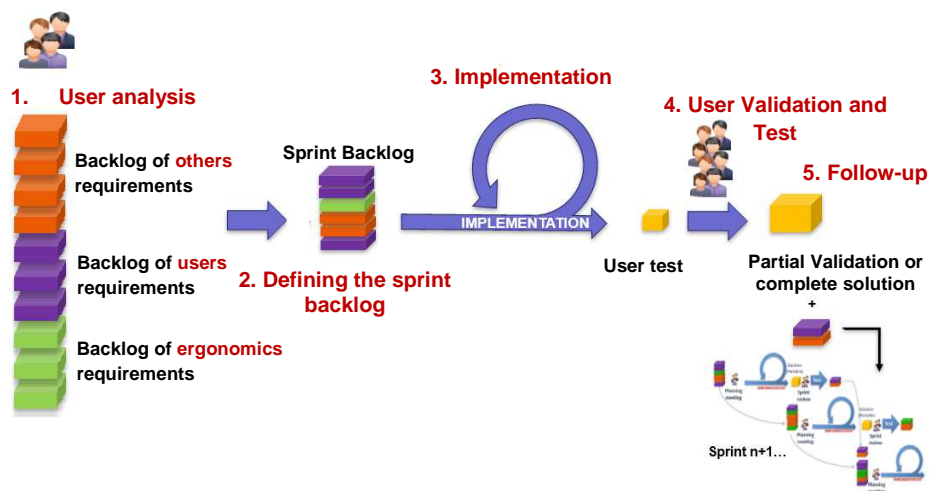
1. User analysis

Backlog of others requirements

Backlog of users requirements

Backlog of ergonomics requirements

Sprint Backlog

2. Defining the sprint backlog

3. Implementation

IMPLEMENTATION

User test

4. User Validation and Test

5. Follow-up

Partial Validation or complete solution

+

Sprint n+1…